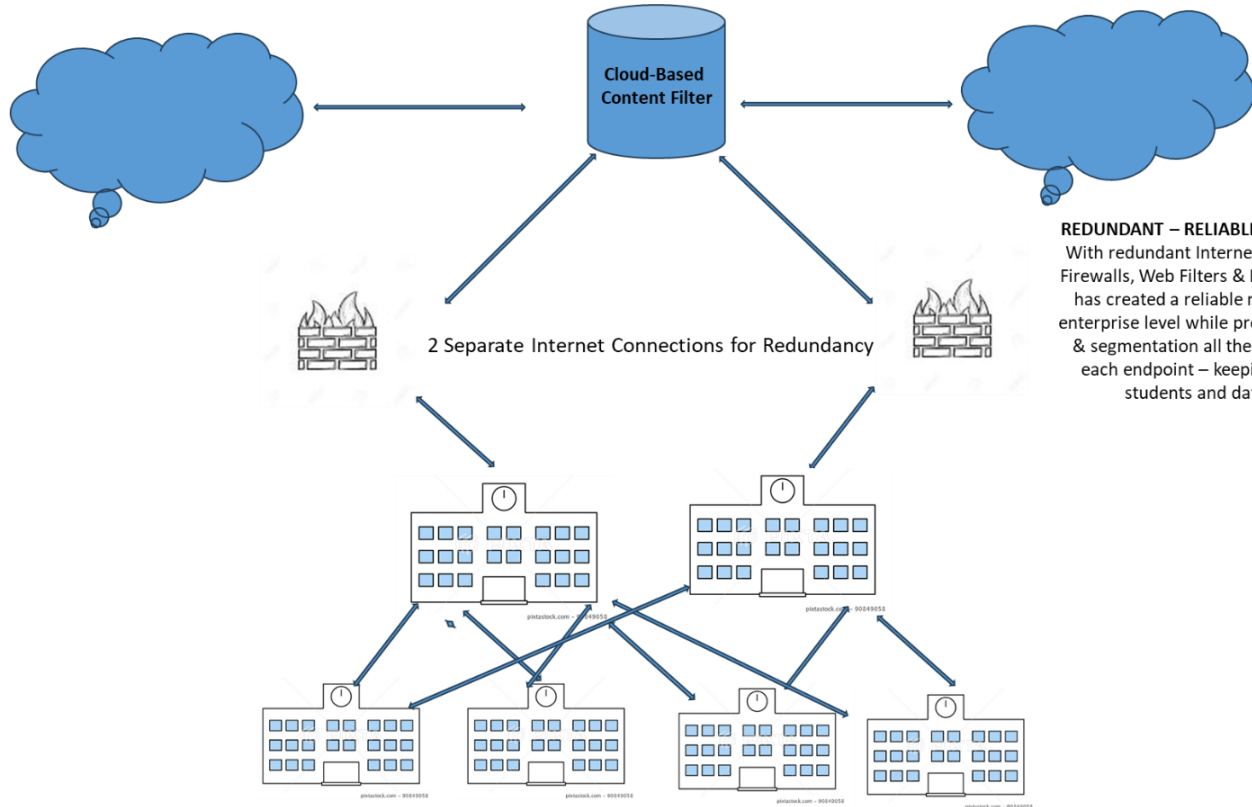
Cloud-Based Content Filter

REDUNDANT – RELIABL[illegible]
With redundant Interne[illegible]
Firewalls, Web Filters & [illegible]
has created a reliable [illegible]
enterprise level while pr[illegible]
& segmentation all the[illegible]
each endpoint – keepi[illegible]
students and da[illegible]

2 Separate Internet Connections for Redundancy

pixtastock.com - 90049058
pixtastock.com - 90049058
pixtastock.com - 90049058
pixtastock.com - 90049058
pixtastock.com - 90049058
pixtastock.com - 90049058